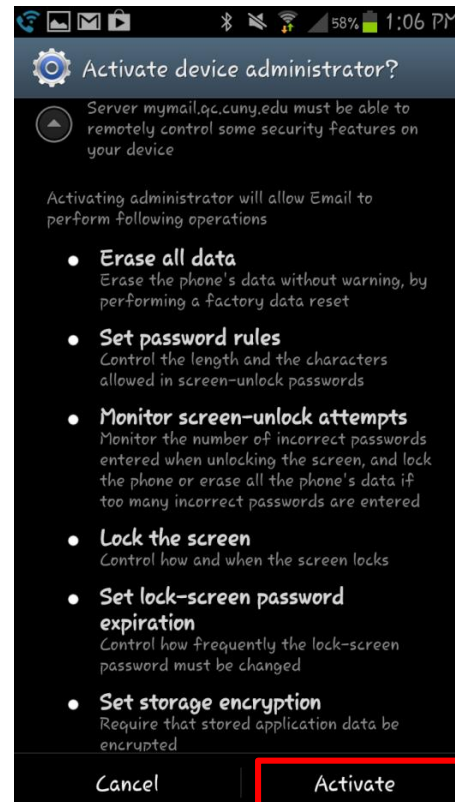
58% 1:06 PM

Activate device administrator?

Server mymail.qc.cuny.edu must be able to remotely control some security features on your device

Activating administrator will allow Email to perform following operations

Erase all data
Erase the phone's data without warning, by performing a factory data reset

Set password rules
Control the length and the characters allowed in screen-unlock passwords

Monitor screen-unlock attempts
Monitor the number of incorrect passwords entered when unlocking the screen, and lock the phone or erase all the phone's data if too many incorrect passwords are entered

Lock the screen
Control how and when the screen locks

Set lock-screen password expiration
Control how frequently the lock-screen password must be changed

Set storage encryption
Require that stored application data be encrypted

Cancel

Activate